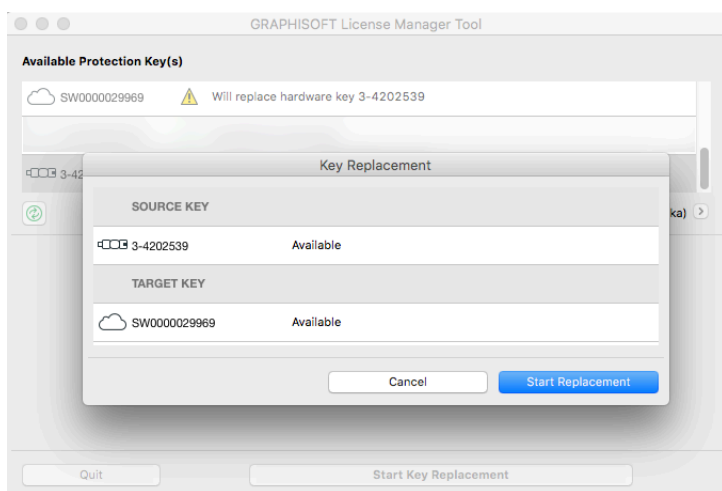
GRAPHISOFT License Manager Tool

Available Protection Key(s)

SW0000029969 Will replace hardware key 3-4202539

3-42

ka)

Key Replacement

SOURCE KEY

3-4202539 Available

TARGET KEY

SW0000029969 Available

Cancel

Start Replacement

Quit

Start Key Replacement